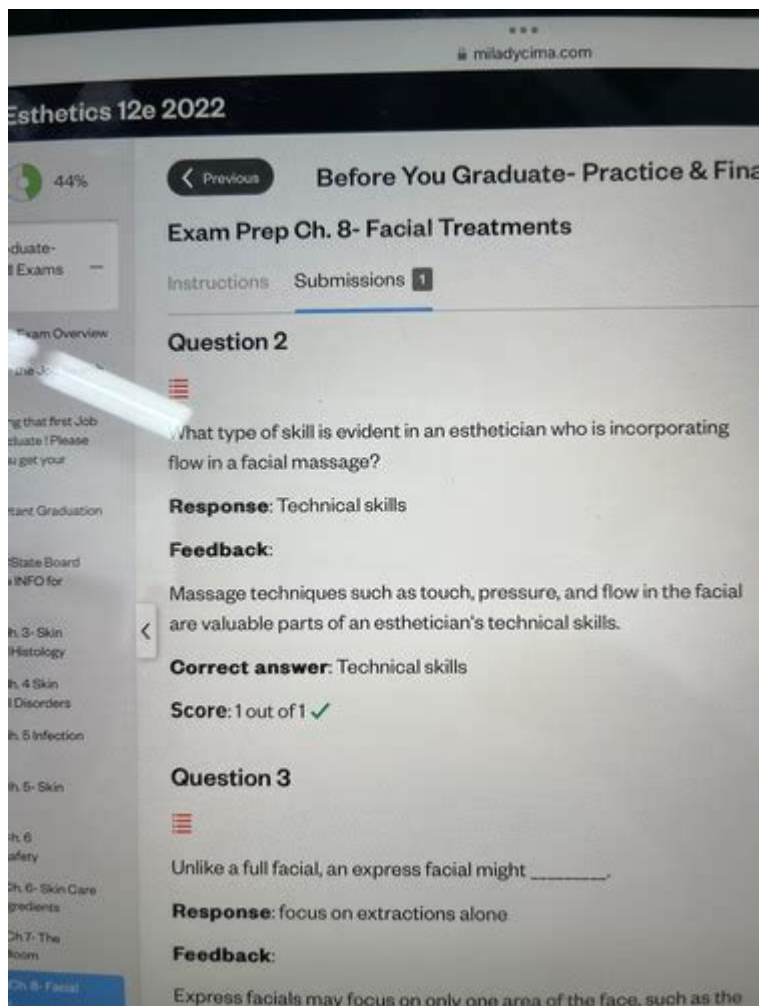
miladycima.com

Esthetics 12e 2022

44%

duate-
Exams

Exam Overview

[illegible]

g that first Job
duate! Please
u get your

tant Graduation

State Board
INFO for

h. 3- Skin
Histology

h. 4 Skin
Disorders

h. 5 Infection

h. 5- Skin

h. 6
afety

Ch. 6- Skin Care
gredients

Ch 7- The
oom

Ch. 8- Facial

Previous

Before You Graduate- Practice & Fina

Exam Prep Ch. 8- Facial Treatments

Instructions Submissions 1

Question 2

What type of skill is evident in an esthetician who is incorporating flow in a facial massage?

Response: Technical skills

Feedback:

Massage techniques such as touch, pressure, and flow in the facial are valuable parts of an esthetician's technical skills.

Correct answer: Technical skills

Score: 1 out of 1 ✓

Question 3

Unlike a full facial, an express facial might ________.

Response: focus on extractions alone

Feedback:

Express facials may focus on only one area of the face, such as the